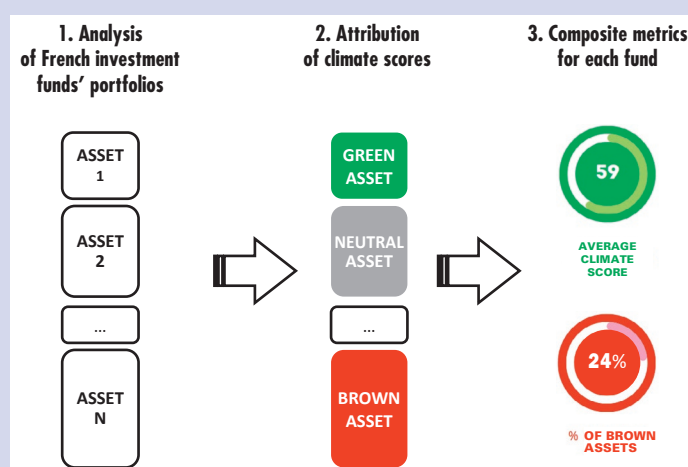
1. Analysis of French investment funds' portfolios

2. Attribution of climate scores

3. Composite metrics for each fund

ASSET 1

ASSET 2

...

ASSET N

GREEN ASSET

NEUTRAL ASSET

...

BROWN ASSET

59

AVERAGE CLIMATE SCORE

24%

% OF BROWN ASSETS